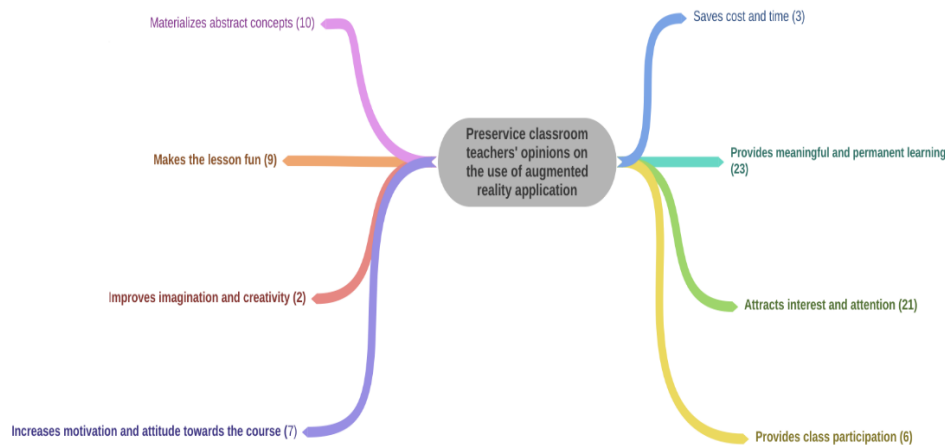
Preservice classroom teachers' opinions on the use of augmented reality application

Materializes abstract concepts (10)

Makes the lesson fun (9)

Improves imagination and creativity (2)

Increases motivation and attitude towards the course (7)

Saves cost and time (3)

Provides meaningful and permanent learning (23)

Attracts interest and attention (21)

Provides class participation (6)